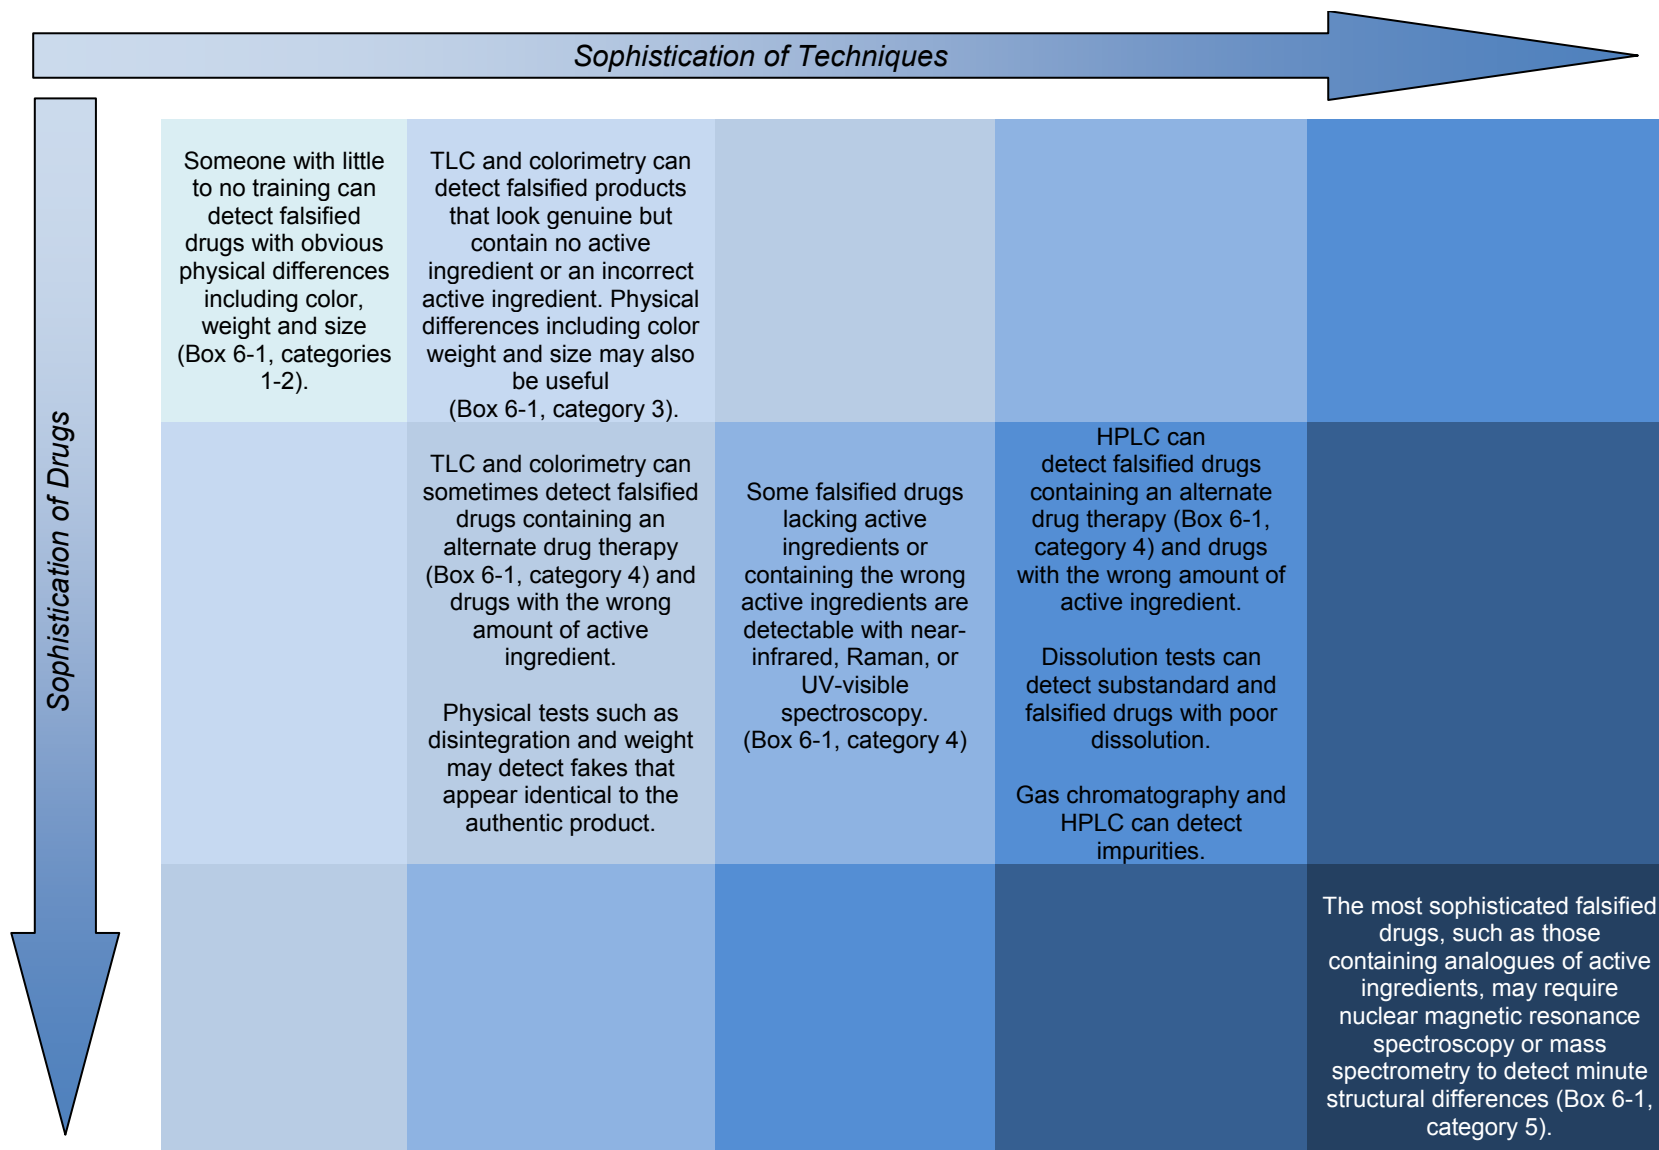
Sophistication of Techniques

Sophistication of Drugs

| | | | | |
|---|---|---|---|---|
| Someone with little to no training can detect falsified drugs with obvious physical differences including color, weight and size (Box 6-1, categories 1-2). | TLC and colorimetry can detect falsified products that look genuine but contain no active ingredient or an incorrect active ingredient. Physical differences including color weight and size may also be useful (Box 6-1, category 3). | | | |
| | TLC and colorimetry can sometimes detect falsified drugs containing an alternate drug therapy (Box 6-1, category 4) and drugs with the wrong amount of active ingredient. Physical tests such as disintegration and weight may detect fakes that appear identical to the authentic product. | Some falsified drugs lacking active ingredients or containing the wrong active ingredients are detectable with near-infrared, Raman, or UV-visible spectroscopy. (Box 6-1, category 4) | HPLC can detect falsified drugs containing an alternate drug therapy (Box 6-1, category 4) and drugs with the wrong amount of active ingredient. Dissolution tests can detect substandard and falsified drugs with poor dissolution. Gas chromatography and HPLC can detect impurities. | |
| | | | | The most sophisticated falsified drugs, such as those containing analogues of active ingredients, may require nuclear magnetic resonance spectroscopy or mass spectrometry to detect minute structural differences (Box 6-1, category 5). |